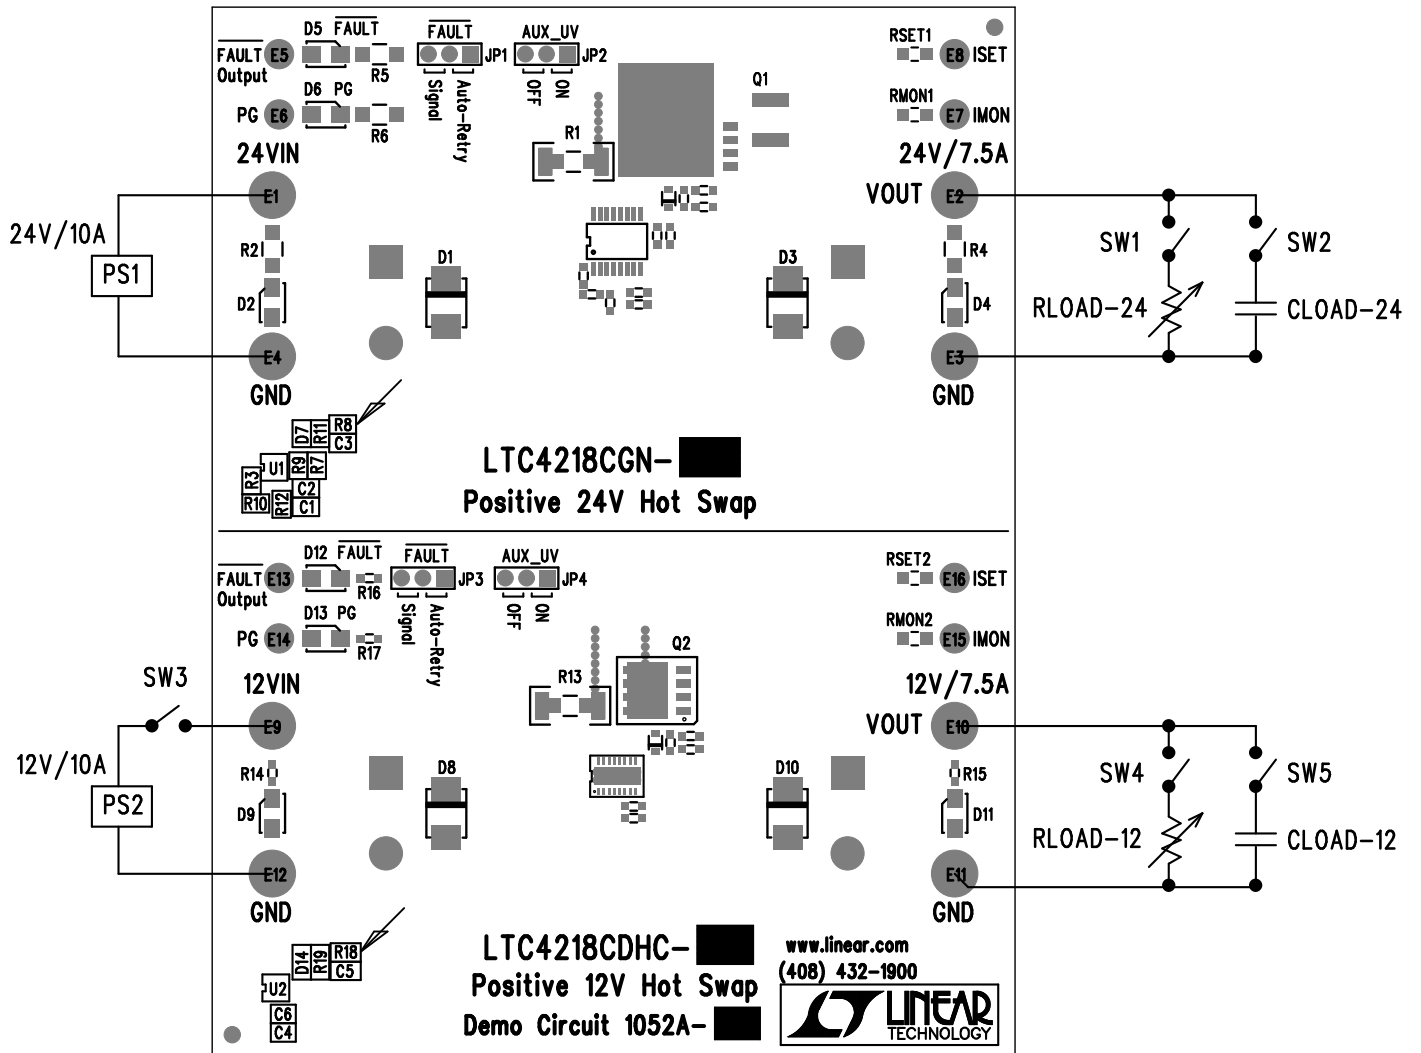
FAULT Output E5 D5 FAULT R5 FAULT JP1 Signal Auto-Retry AUX_UV JP2 OFF ON RSET1 E8 ISET
PG E6 D6 PG R6 Q1 RMON1 E7 IMON
R1
24VIN 24V/7.5A
24V/10A E1 VOUT E2
PS1 R2 D1 D3 R4 SW1 SW2
D2 D4 RLOAD-24 CLOAD-24
E4 E3
GND GND
D7 R11 R8 C3
R3 U1 R9 R7 LTC4218CGN-
R10 R12 C2 C1 Positive 24V Hot Swap

FAULT Output E13 D12 FAULT R16 FAULT JP3 Signal Auto-Retry AUX_UV JP4 OFF ON RSET2 E16 ISET
PG E14 D13 PG R17 RMON2 E15 IMON
Q2
SW3 12VIN R13 12V/7.5A
E9 VOUT E10
12V/10A R14 D8 D10 R15 SW4 SW5
PS2 D9 D11 RLOAD-12 CLOAD-12
E12 E11
GND GND
D14 R19 R18 C5 LTC4218CDHC- www.linear.com
U2 (408) 432-1900
C6 C4 Positive 12V Hot Swap
Demo Circuit 1052A- LINEAR TECHNOLOGY